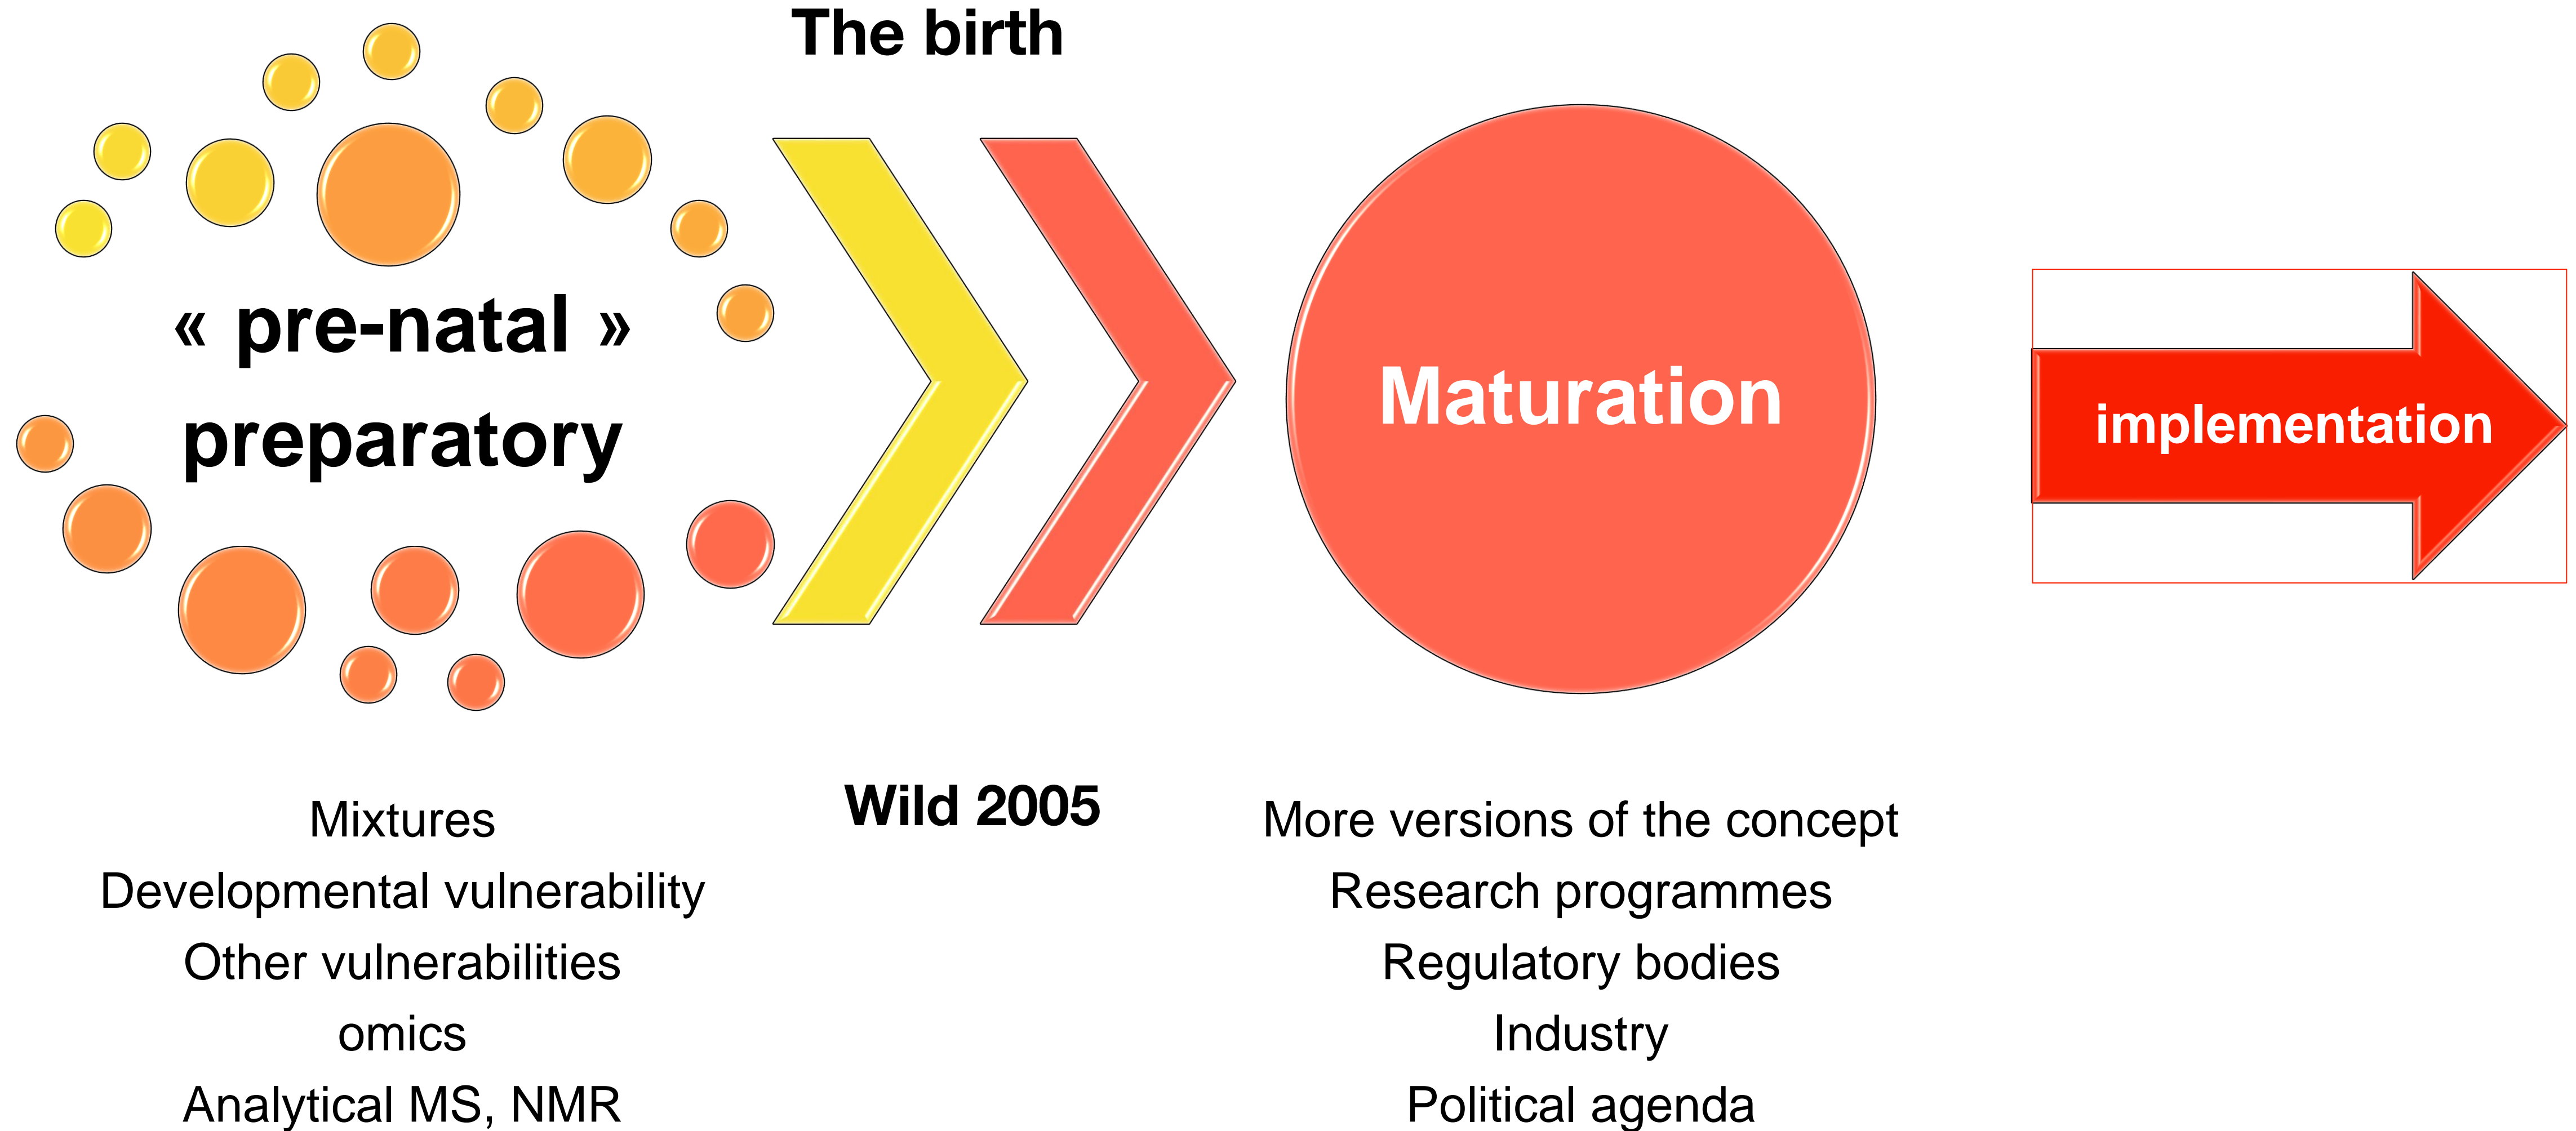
The birth

« pre-natal »
preparatory

Maturation

implementation

Mixtures
Developmental vulnerability
Other vulnerabilities
omics
Analytical MS, NMR

Wild 2005

More versions of the concept
Research programmes
Regulatory bodies
Industry
Political agenda